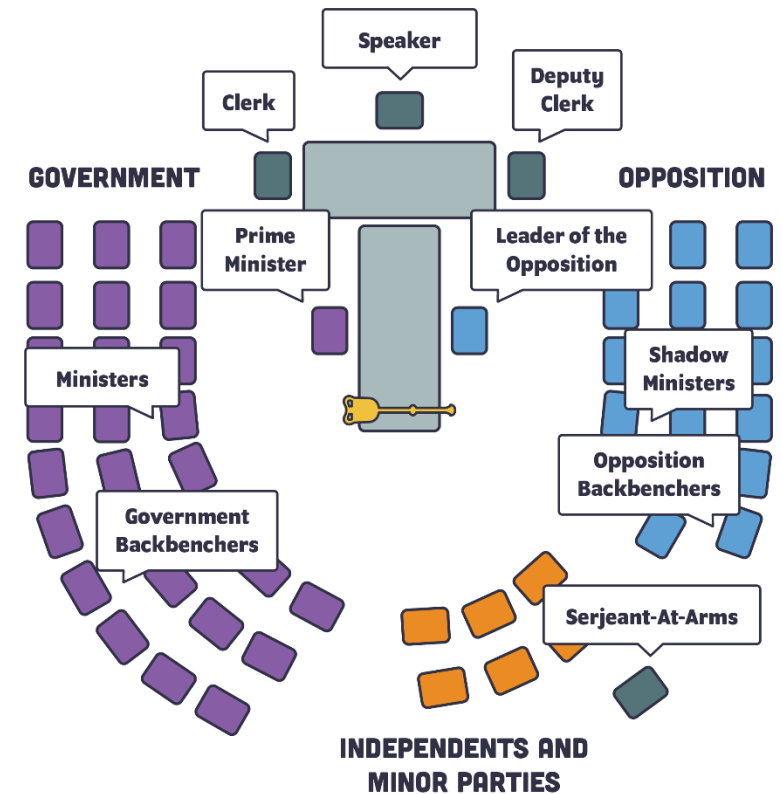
Speaker

Clerk

Deputy Clerk

GOVERNMENT

OPPOSITION

Prime Minister

Leader of the Opposition

Ministers

Shadow Ministers

Opposition Backbenchers

Government Backbenchers

Serjeant-At-Arms

INDEPENDENTS AND MINOR PARTIES